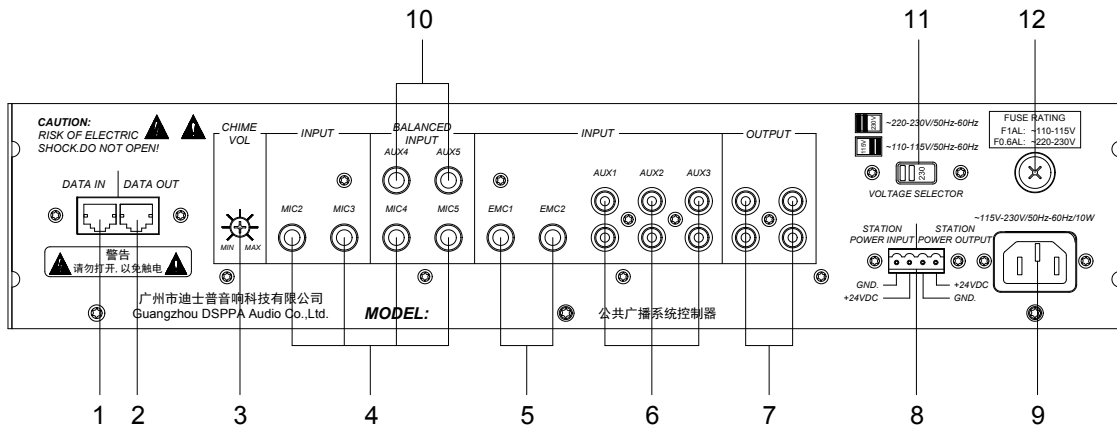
10 11 12

CAUTION:
RISK OF ELECTRIC
SHOCK.DO NOT OPEN!

CHIME VOL

INPUT

BALANCED INPUT

INPUT

OUTPUT

AUX4 AUX5

AUX1 AUX2 AUX3

230V
~220-230V/50Hz-60Hz

115V
~110-115V/50Hz-60Hz

115V 230

VOLTAGE SELECTOR

FUSE RATING
F1AL: ~110-115V
F0.6AL: ~220-230V

DATA IN DATA OUT

MIN MAX

MIC2 MIC3 MIC4 MIC5

EMC1 EMC2

~115V-230V/50Hz-60Hz/10W

STATION POWER INPUT
STATION POWER OUTPUT

警告
请勿打开，以免触电

GND.
+24VDC
+24VDC
GND.

广州市迪士普音响科技有限公司
Guangzhou DSPPA Audio Co.,Ltd.

MODEL:

公共广播系统控制器

1 2 3 4 5 6 7 8 9